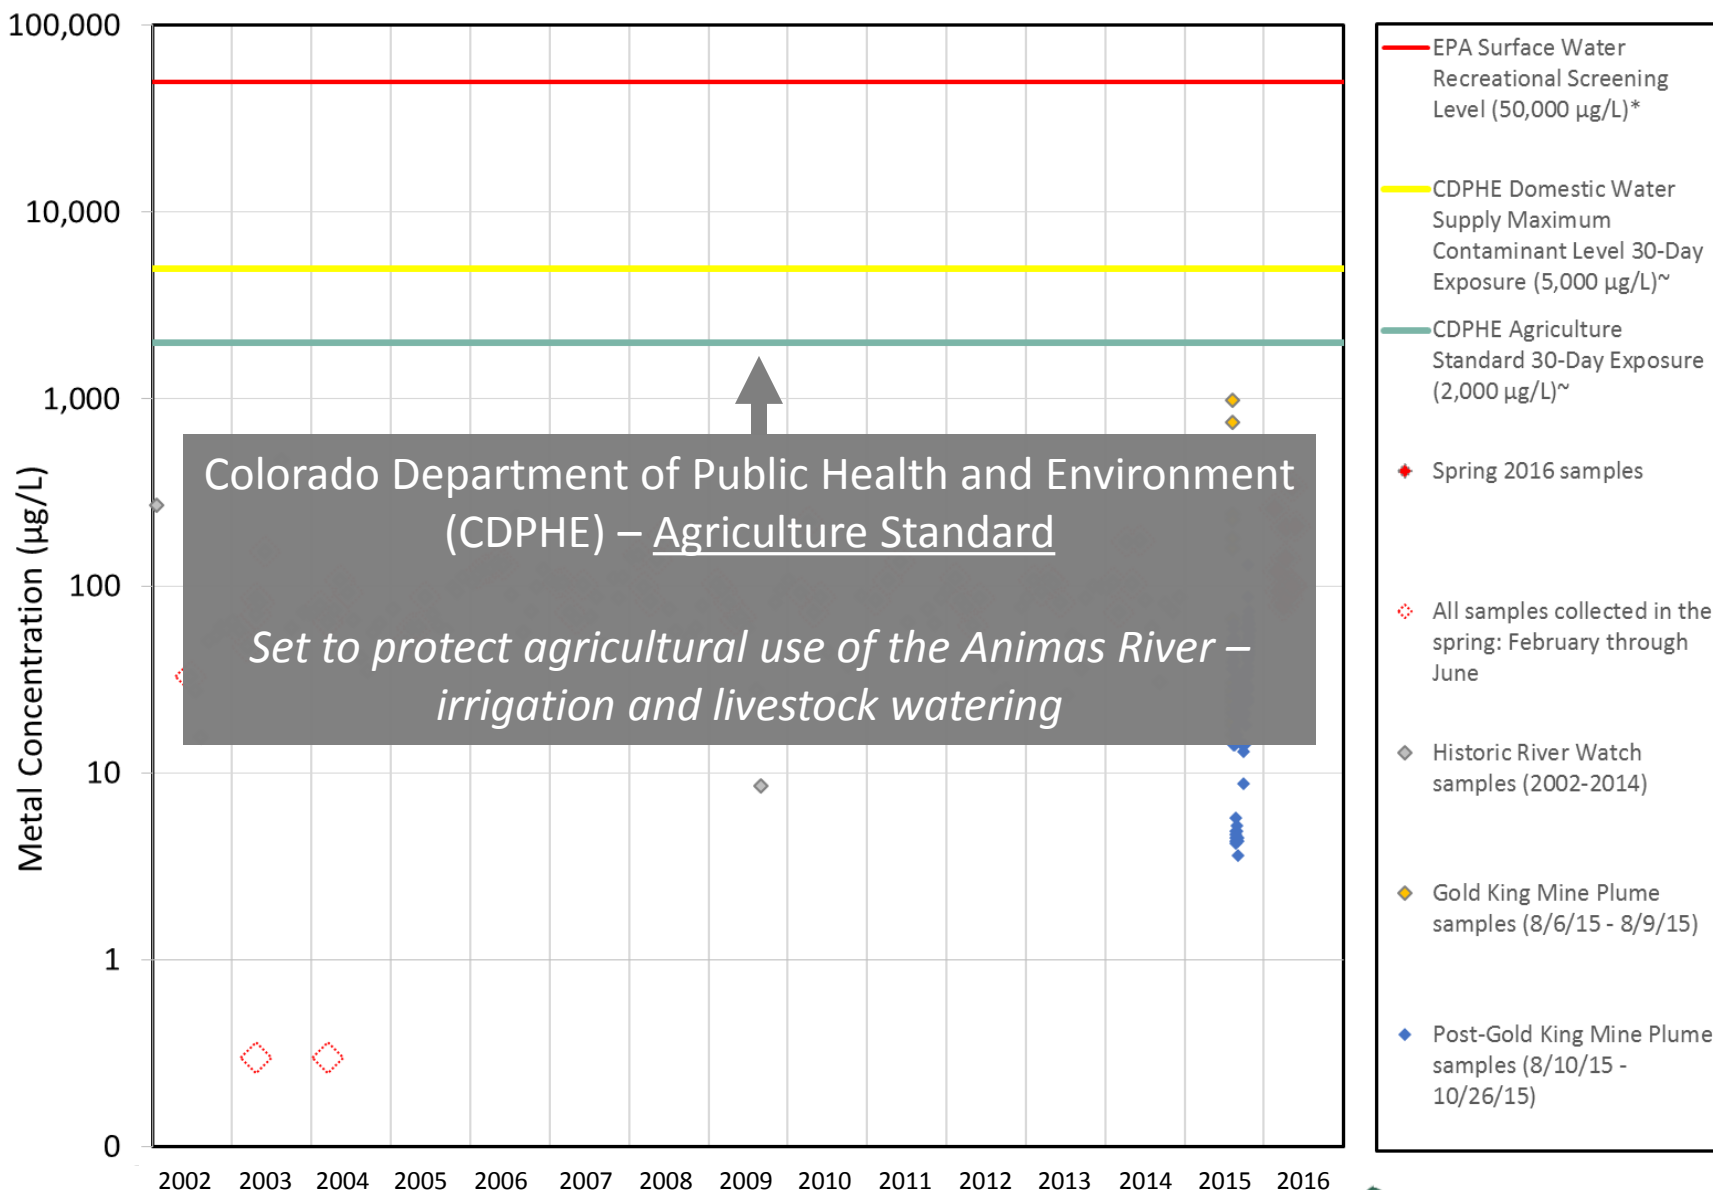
100,000
10,000
1,000
100
10
1
0

Metal Concentration (µg/L)

Colorado Department of Public Health and Environment (CDPHE) – Agriculture Standard

Set to protect agricultural use of the Animas River – irrigation and livestock watering

2002 2003 2004 2005 2006 2007 2008 2009 2010 2011 2012 2013 2014 2015 2016

EPA Surface Water Recreational Screening Level (50,000 µg/L)*

CDPHE Domestic Water Supply Maximum Contaminant Level 30-Day Exposure (5,000 µg/L)~

CDPHE Agriculture Standard 30-Day Exposure (2,000 µg/L)~

Spring 2016 samples

All samples collected in the spring: February through June

Historic River Watch samples (2002-2014)

Gold King Mine Plume samples (8/6/15 - 8/9/15)

Post-Gold King Mine Plume samples (8/10/15 - 10/26/15)